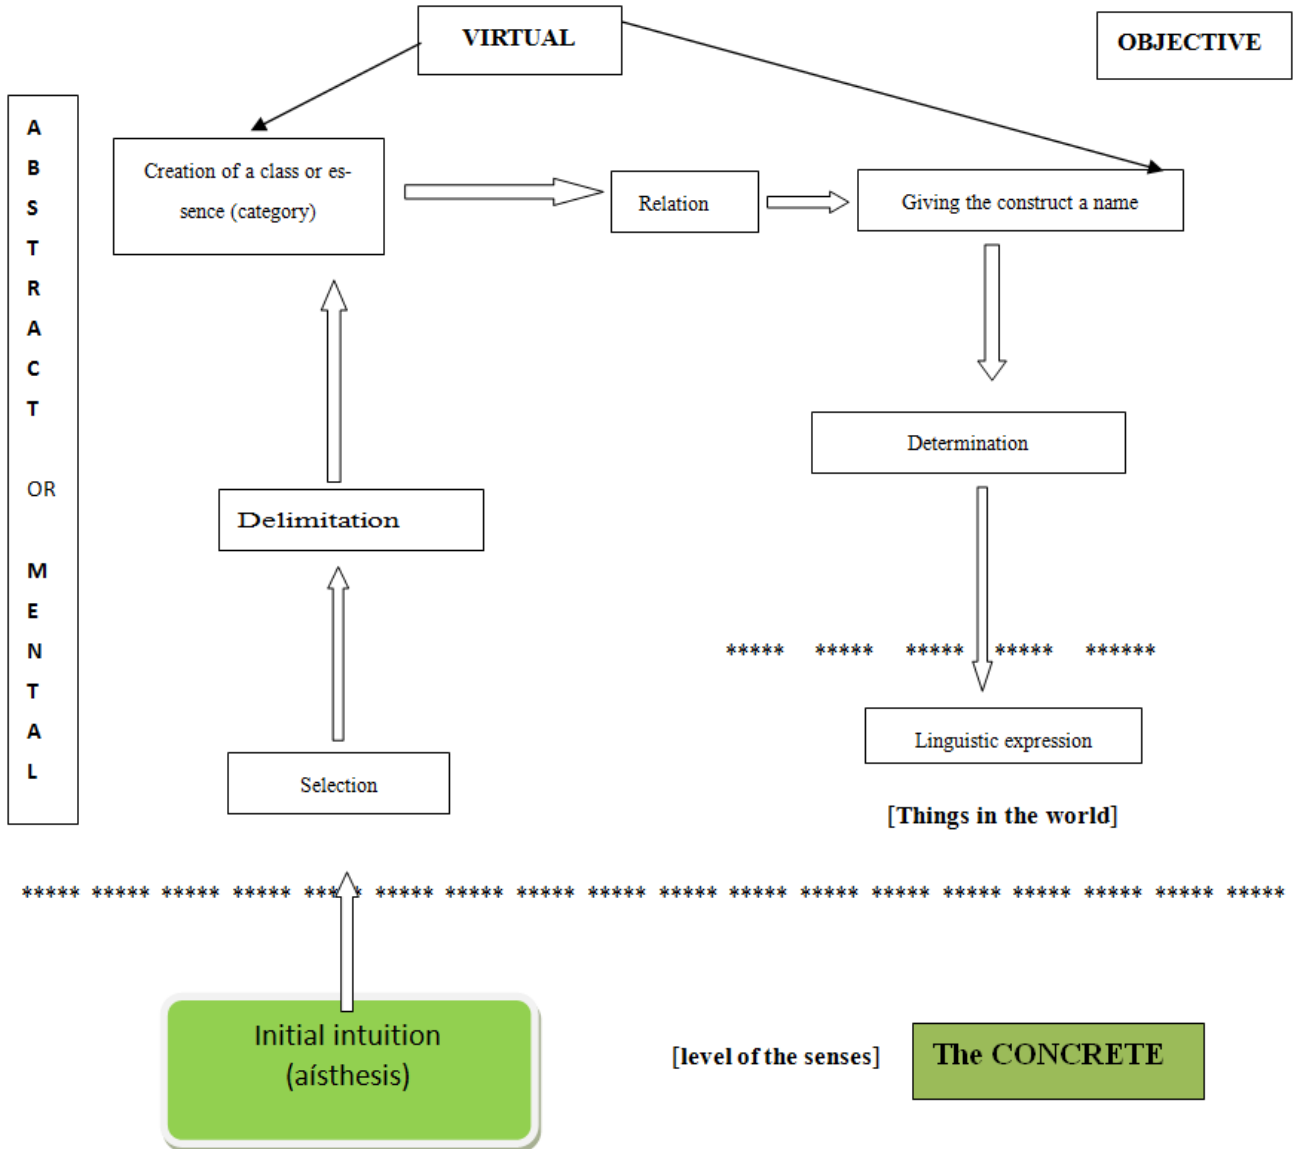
VIRTUAL

OBJECTIVE

A
B
S
T
R
A
C
T

OR

M
E
N
T
A
L

Creation of a class or essence (category)

Relation

Giving the construct a name

Determination

Delimitation

***** ***** ***** ***** ******

Linguistic expression

Selection

[Things in the world]

***** ***** ***** ***** ***** ***** ***** ***** ***** ***** ***** ***** ***** ***** ***** ***** ***** *****

Initial intuition (aísthesis)

[level of the senses]

The CONCRETE